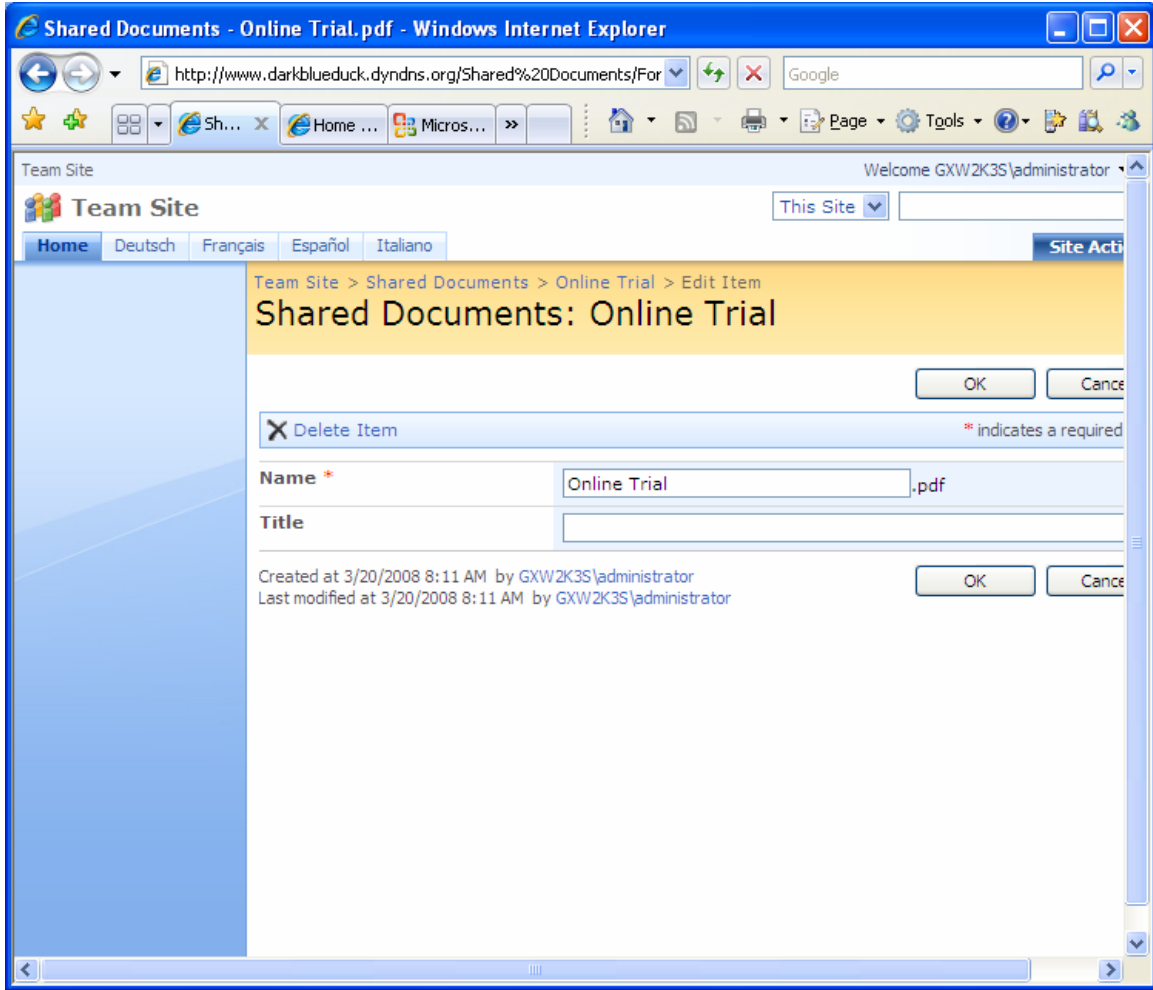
Shared Documents - Online Trial.pdf - Windows Internet Explorer

http://www.darkblueduck.dyndns.org/Shared%20Documents/For

Google

Sh...

Home ...

Micros...

»

Page

Tools

Team Site

Welcome GXW2K3S\administrator

Team Site

This Site

Home

Deutsch

Français

Español

Italiano

Site Acti

Team Site > Shared Documents > Online Trial > Edit Item

Shared Documents: Online Trial

OK

Cance

Delete Item

* indicates a required

Name *

Online Trial

.pdf

Title

Created at 3/20/2008 8:11 AM by GXW2K3S\administrator
Last modified at 3/20/2008 8:11 AM by GXW2K3S\administrator

OK

Cance